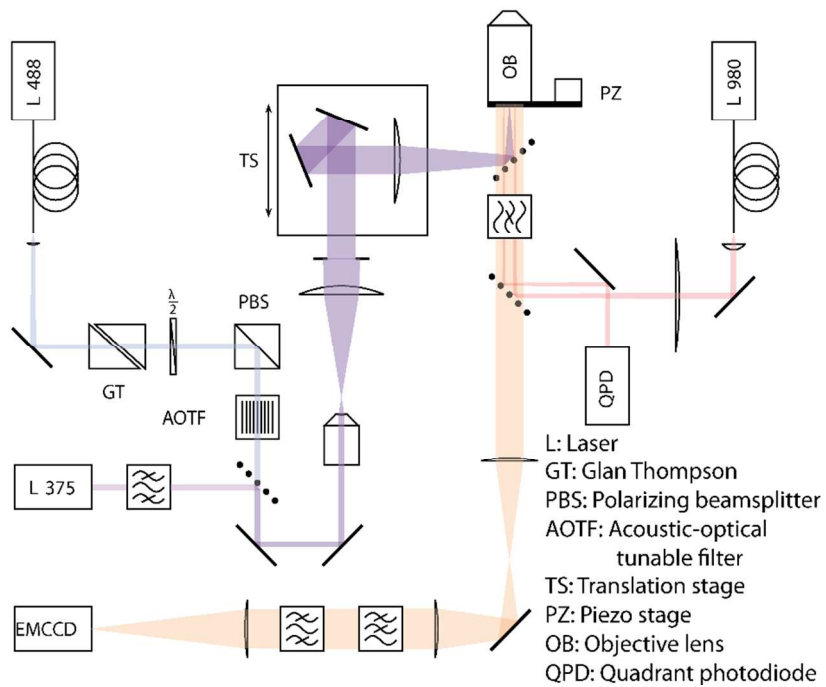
L 488

TS

OB

PZ

L 980

$\frac{\lambda}{2}$

PBS

GT

AOTF

QPD

L 375

EMCCD

L: Laser
GT: Glan Thompson
PBS: Polarizing beamsplitter
AOTF: Acoustic-optical tunable filter
TS: Translation stage
PZ: Piezo stage
OB: Objective lens
QPD: Quadrant photodiode